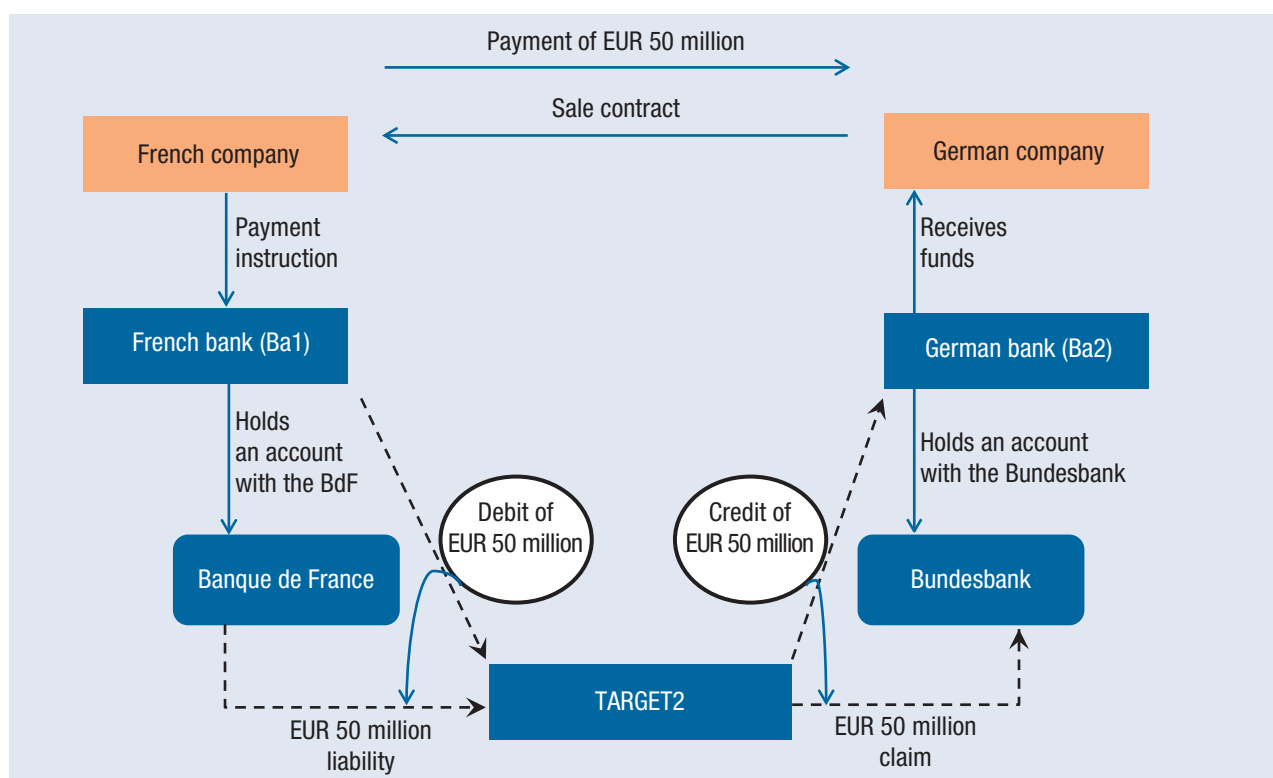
Payment of EUR 50 million

Sale contract

French company

German company

Payment instruction

Receives funds

French bank (Ba1)

German bank (Ba2)

Holds an account with the BdF

Holds an account with the Bundesbank

Debit of EUR 50 million

Credit of EUR 50 million

Banque de France

Bundesbank

TARGET2

EUR 50 million liability

EUR 50 million claim